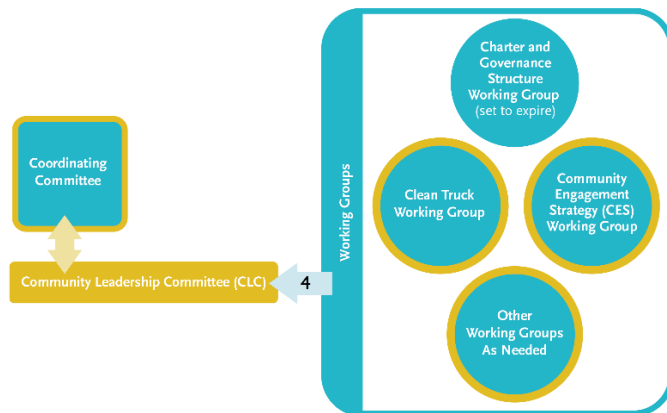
Coordinating Committee

Community Leadership Committee (CLC)

4

Working Groups

Charter and Governance Structure Working Group (set to expire)

Clean Truck Working Group

Community Engagement Strategy (CES) Working Group

Other Working Groups As Needed